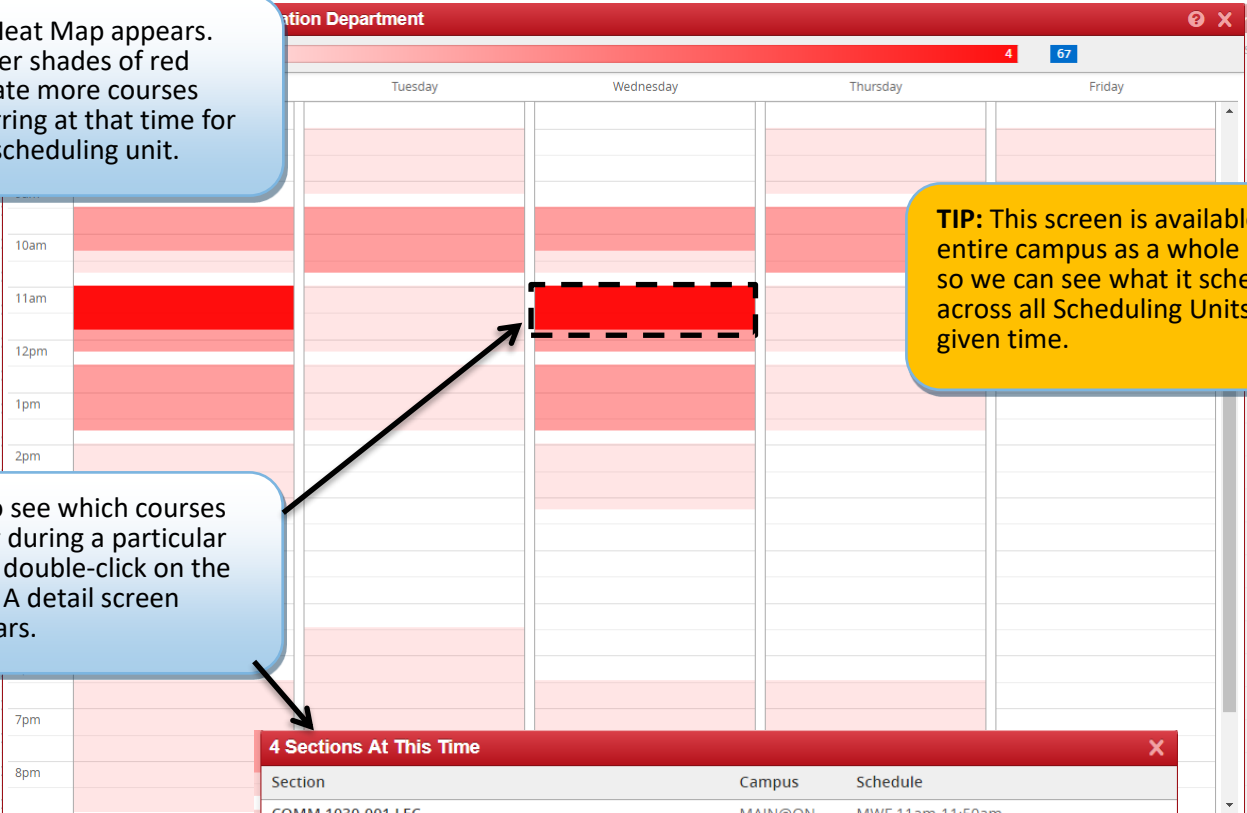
leat Map appears. er shades of red ate more courses rring at that time for scheduling unit.

ation Department

4

67

Tuesday

Wednesday

Thursday

Friday

10am

11am

12pm

1pm

2pm

7pm

8pm

TIP: This screen is availabl entire campus as a whole so we can see what it sche across all Scheduling Units given time.

o see which courses during a particular double-click on the A detail screen ars.

4 Sections At This Time

| Section | Campus | Schedule |
|---|---|---|
| COMM 1030 001 LEC | MAIN@ON | MWF 11am-11:50am |